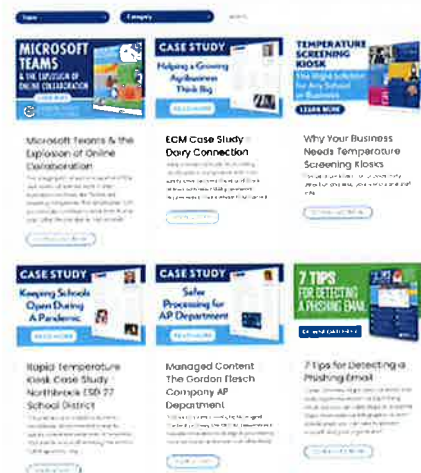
Topic
Category

MICROSOFT TEAMS
& THE EXPLOSION OF ONLINE COLLABORATION

CASE STUDY
Helping a Growing Agribusiness Think Big

TEMPERATURE SCREENING KIOSK
The Right Solution for Any School or Business
LEARN MORE

Microsoft Teams & the Explosion of Online Collaboration

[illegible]

ECM Case Study – Dairy Connection

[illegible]

Why Your Business Needs Temperature Screening Kiosks

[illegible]

CASE STUDY
Keeping Schools Open During A Pandemic

CASE STUDY
Safer Processing for AP Department

7 TIPS FOR DETECTING A PHISHING EMAIL

Rapid Temperature Kiosk Case Study – Northbrook ESD 27 School District

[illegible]

Managed Content – The Gordon Flesch Company AP Department

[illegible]

7 Tips for Detecting a Phishing Email

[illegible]